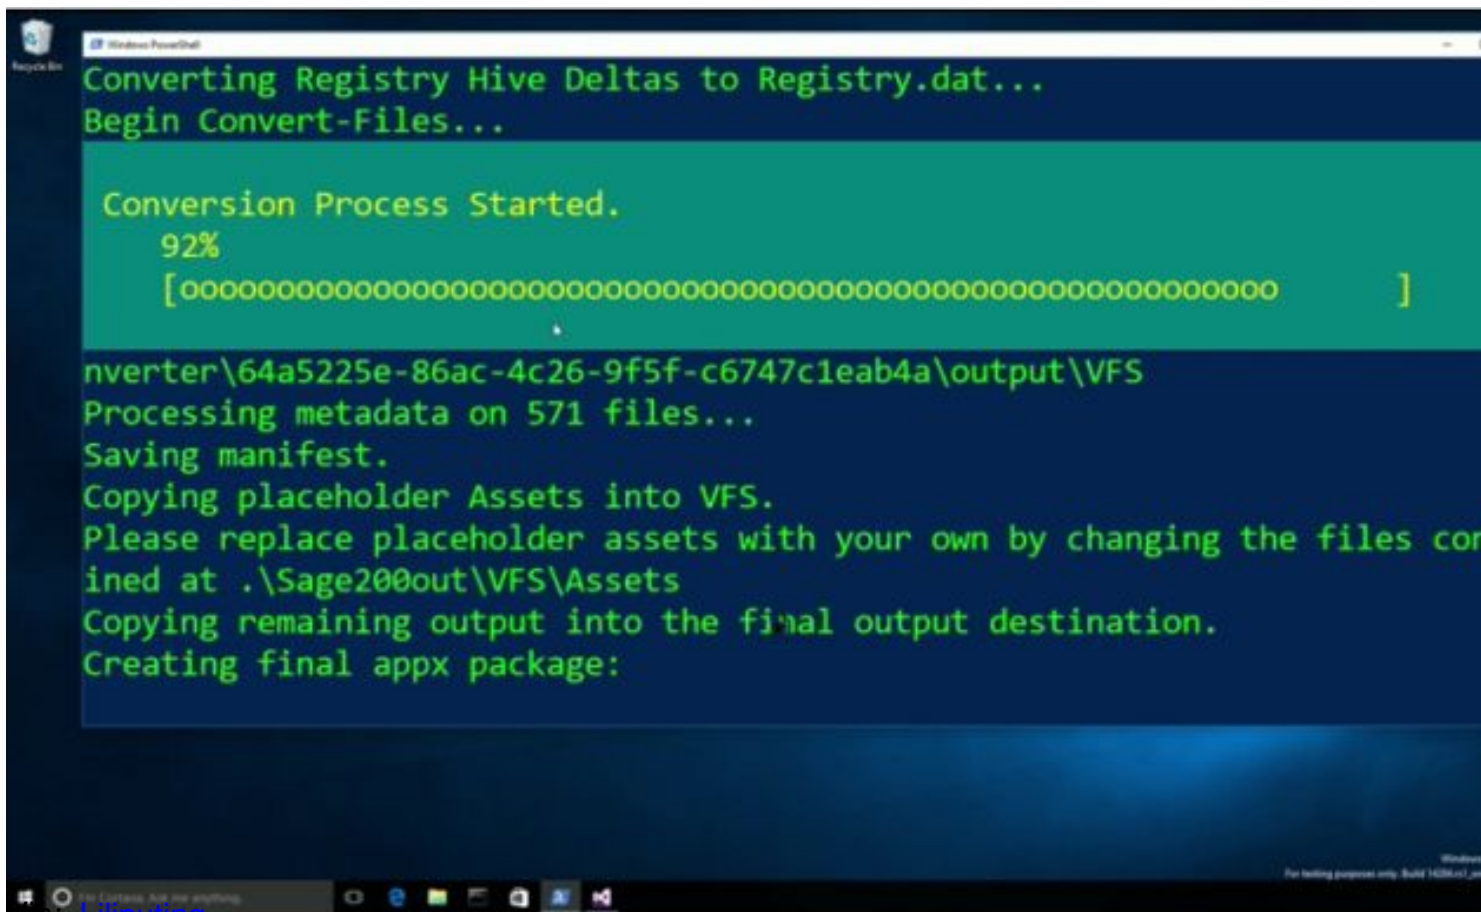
Recycle Bin

Windows PowerShell

Converting Registry Hive Deltas to Registry.dat...
Begin Convert-Files...

Conversion Process Started.
92%
[oooooooooooooooooooooooooooooooooooooooooooooooooooooooooo ]

nverter\64a5225e-86ac-4c26-9f5f-c6747c1eab4a\output\VFS
Processing metadata on 571 files...
Saving manifest.
Copying placeholder Assets into VFS.
Please replace placeholder assets with your own by changing the files co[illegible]
ined at .\Sage200out\VFS\Assets
Copying remaining output into the final output destination.
Creating final appx package:

I'm Cortana. Ask me anything.

Windows
For testing purposes only. Build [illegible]